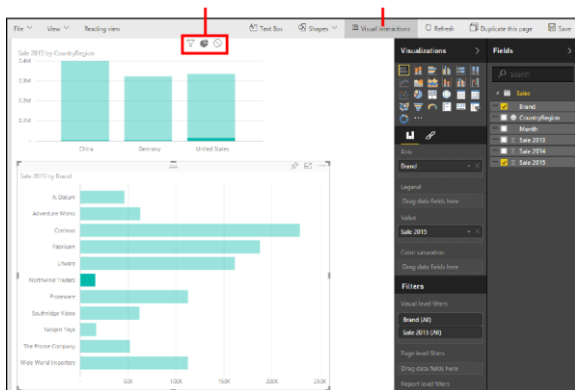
File View Reading view Text Box Shapes Visual interactions Refresh Duplicate this page Save

Sale 2015 by CountryRegion

0.4M
0.2M
0.0M

China Germany United States

Sale 2015 by Brand

A. Datum
Adventure Works
Contoso
Fabrikam
Litware
Northwind Traders
Proseware
Southridge Video
Tailspin Toys
The Phone Company
Wide World Importers

0K 50K 100K 150K 200K 250K

Visualizations >

Axis
Brand

Legend
Drag data fields here

Value
Sale 2015

Color saturation
Drag data fields here

Filters

Visual level filters
Brand (All)
Sale 2015 (All)

Page level filters
Drag data fields here

Report level filters

Fields >

Search

Sales
Brand
CountryRegion
Month
Sale 2013
Sale 2014
Sale 2015